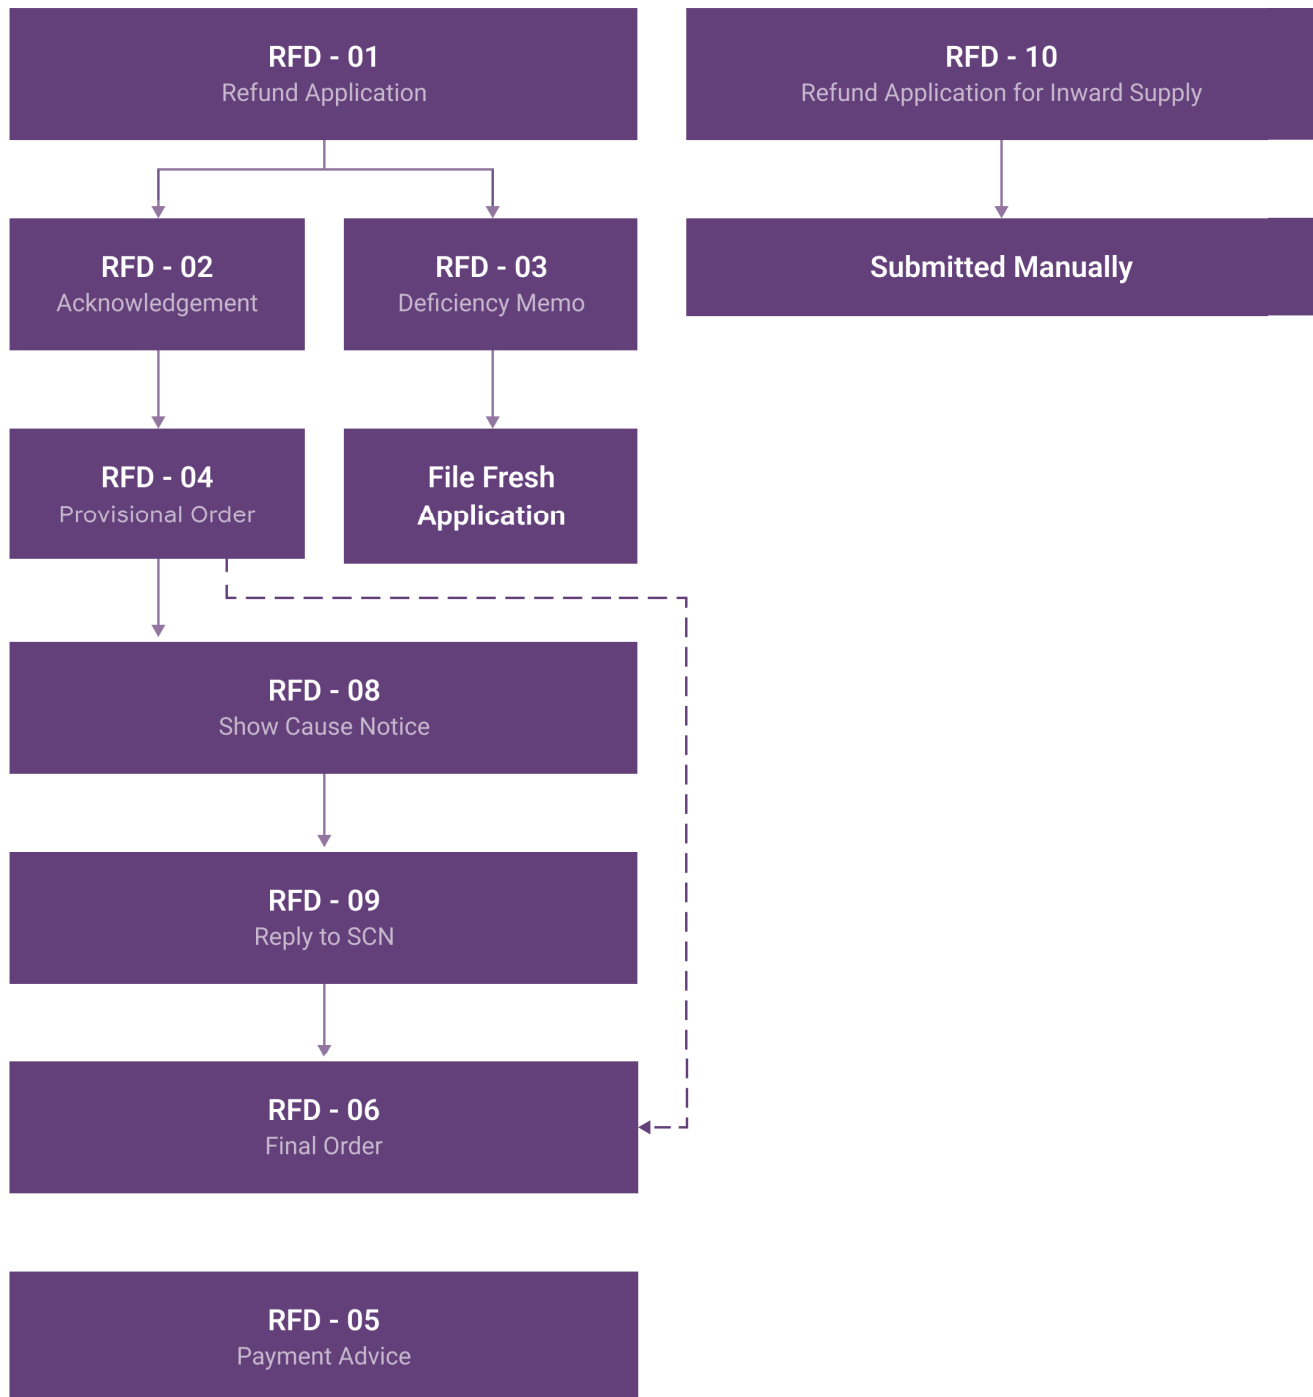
RFD - 01
Refund Application

RFD - 10
Refund Application for Inward Supply

RFD - 02
Acknowledgement

RFD - 03
Deficiency Memo

Submitted Manually

RFD - 04
Provisional Order

File Fresh Application

RFD - 08
Show Cause Notice

RFD - 09
Reply to SCN

RFD - 06
Final Order

RFD - 05
Payment Advice